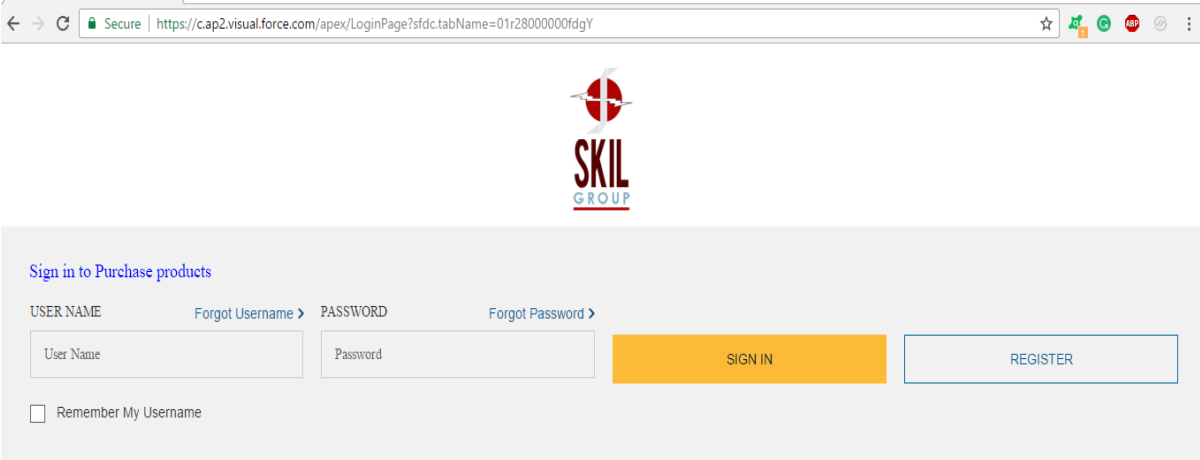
Secure | https://c.ap2.visual.force.com/apex/LoginPage?sfdc.tabName=01r28000000fdgY

1

ABP

SKIL
GROUP

Sign in to Purchase products

USER NAME
Forgot Username >
User Name

PASSWORD
Forgot Password >
Password

SIGN IN

REGISTER

Remember My Username